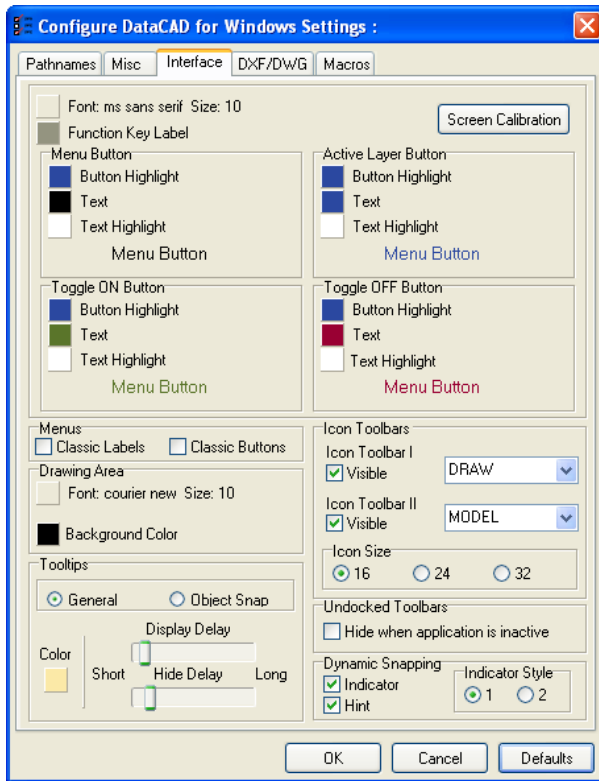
Configure DataCAD for Windows Settings :

Pathnames | Misc | Interface | DXF/DWG | Macros

Font: ms sans serif Size: 10
Function Key Label
Screen Calibration

Menu Button
Button Highlight
Text
Text Highlight
Menu Button

Active Layer Button
Button Highlight
Text
Text Highlight
Menu Button

Toggle ON Button
Button Highlight
Text
Text Highlight
Menu Button

Toggle OFF Button
Button Highlight
Text
Text Highlight
Menu Button

Menus
Classic Labels
Classic Buttons

Drawing Area
Font: courier new Size: 10
Background Color

Tooltips
General
Object Snap
Display Delay
Color
Short
Hide Delay
Long

Icon Toolbars
Icon Toolbar I
Visible
DRAW
Icon Toolbar II
Visible
MODEL
Icon Size
16
24
32

Undocked Toolbars
Hide when application is inactive

Dynamic Snapping
Indicator
Hint
Indicator Style
1
2

OK
Cancel
Defaults